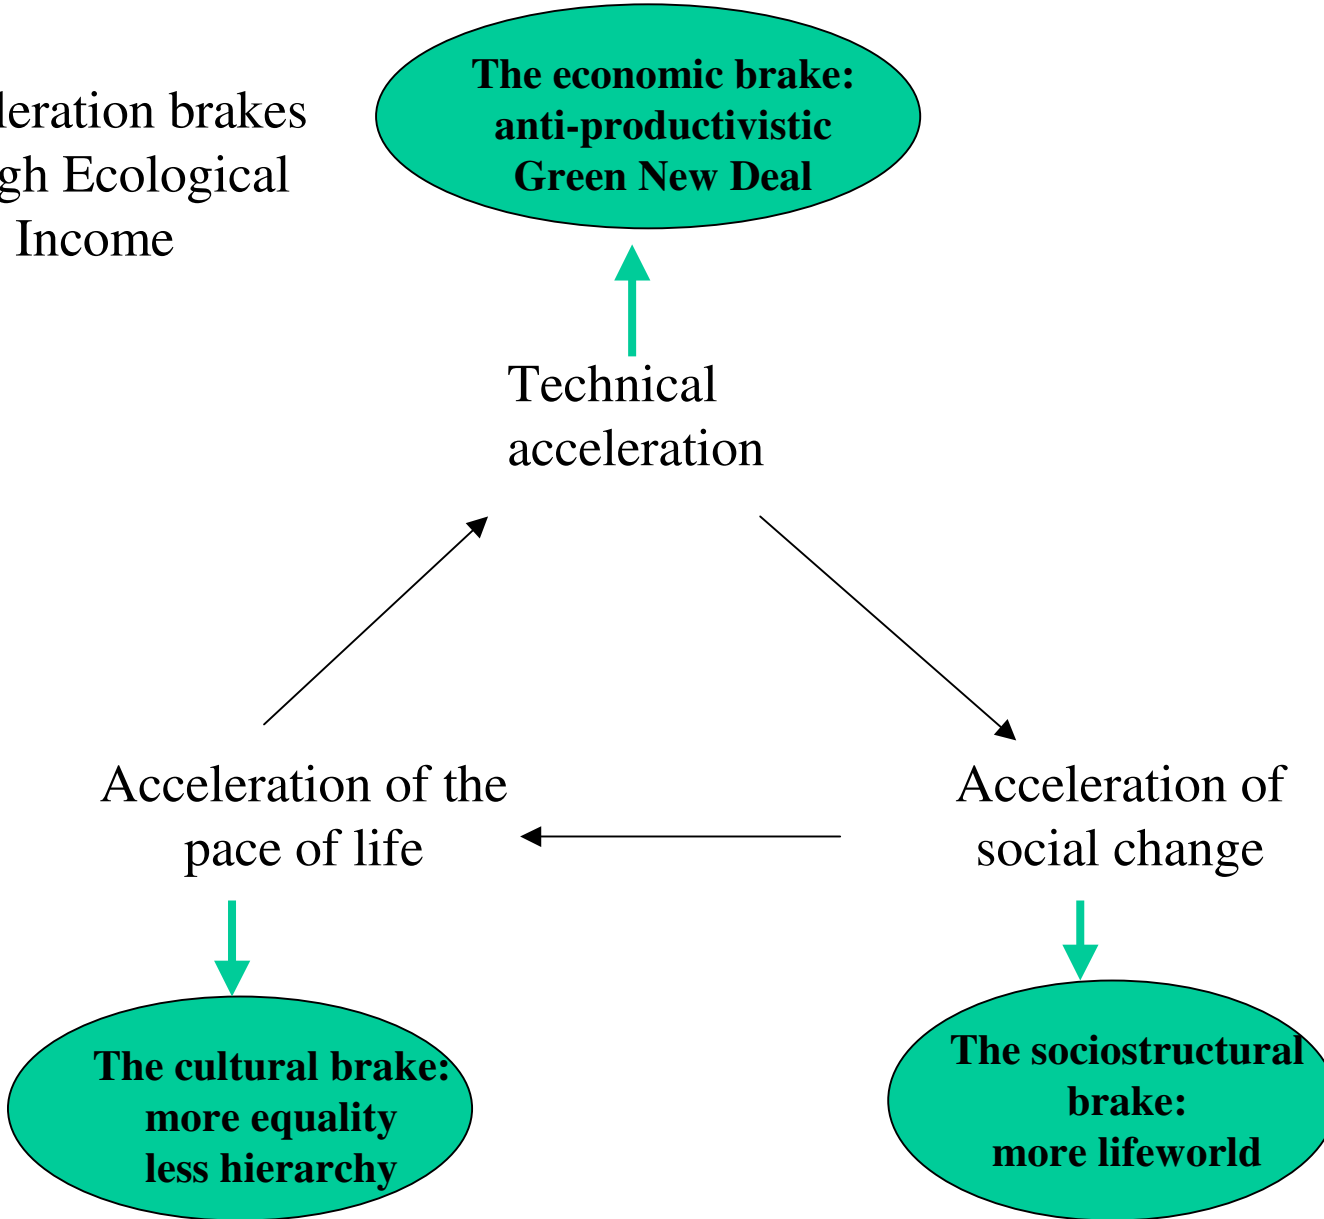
leration brakes
gh Ecological
Income

The economic brake:
anti-productivistic
Green New Deal

Technical
acceleration

Acceleration of the
pace of life

Acceleration of
social change

The cultural brake:
more equality
less hierarchy

The sociostructural
brake:
more lifeworld